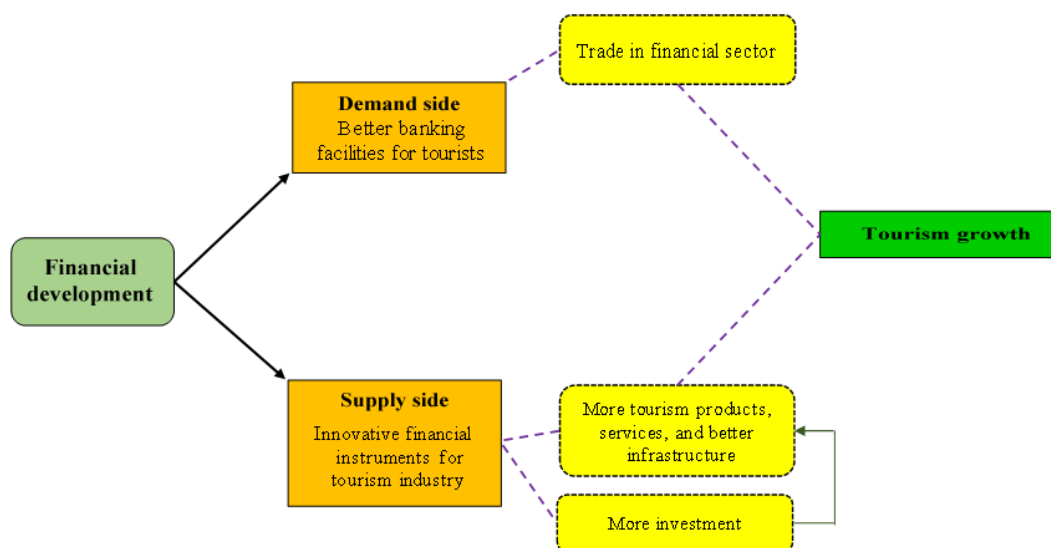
Financial development

Demand side
Better banking facilities for tourists

Trade in financial sector

Tourism growth

Supply side
Innovative financial instruments for tourism industry

More tourism products, services, and better infrastructure

More investment